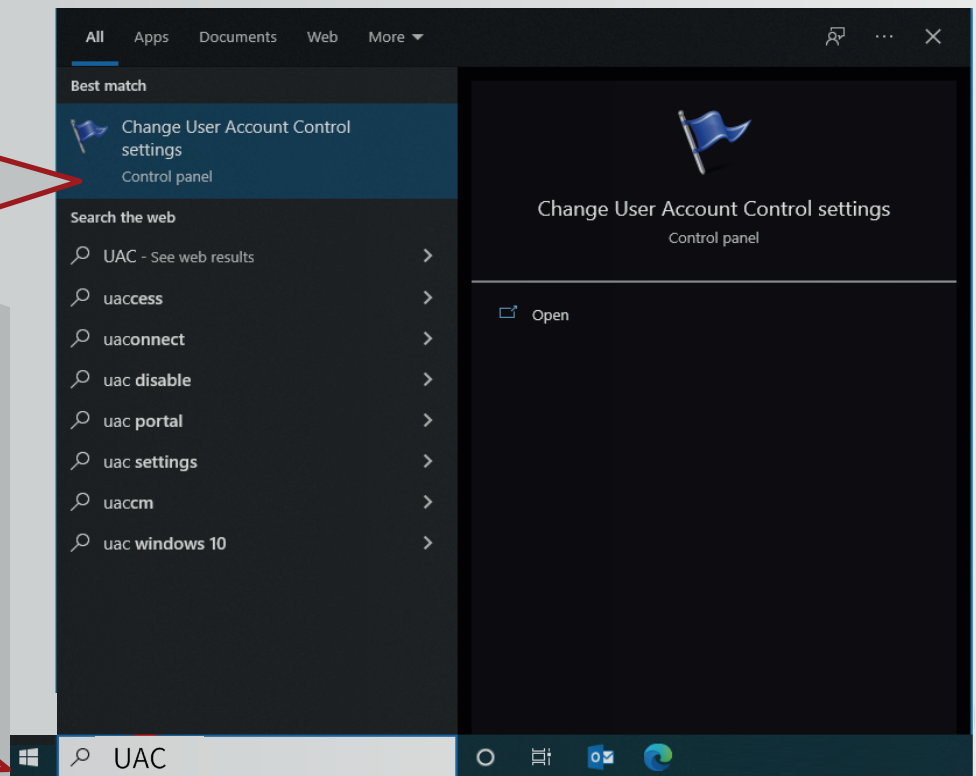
All Apps Documents Web More

Best match

Change User Account Control settings
Control panel

Search the web

UAC - See web results

uaccess

uaconnect

uac disable

uac portal

uac settings

uaccm

uac windows 10

Change User Account Control settings
Control panel

Open

UAC